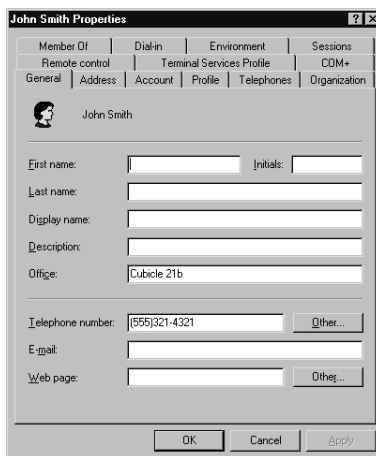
John Smith Properties

?

X

Member Of | Dial-in | Environment | Sessions

Remote control | Terminal Services Profile | COM+

General | Address | Account | Profile | Telephones | Organization

John Smith

First name:

Initials:

Last name:

Display name:

Description:

Office: Cubicle 21b

Telephone number: (555)321-4321

Other...

E-mail:

Web page:

Other...

OK

Cancel

Apply